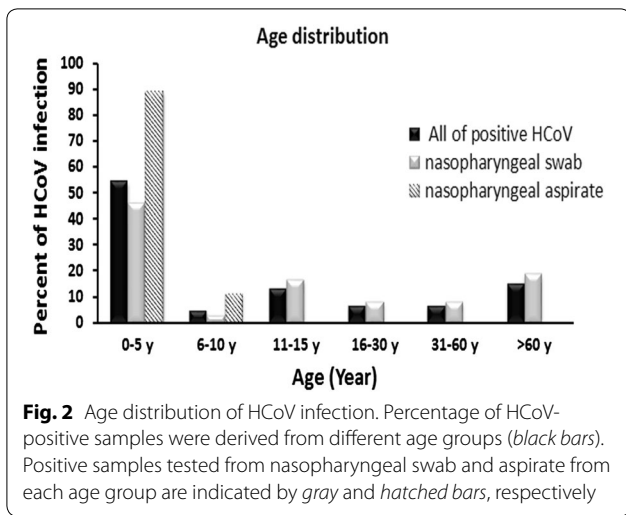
Age distribution

Percent of HCoV infection

100
90
80
70
60
50
40
30
20
10
0

All of positive HCoV
nasopharyngeal swab
nasopharyngeal aspirate

0-5 y
6-10 y
11-15 y
16-30 y
31-60 y
>60 y

Age (Year)

**Fig. 2** Age distribution of HCoV infection. Percentage of HCoV-positive samples were derived from different age groups (*black bars*). Positive samples tested from nasopharyngeal swab and aspirate from each age group are indicated by *gray* and *hatched bars*, respectively